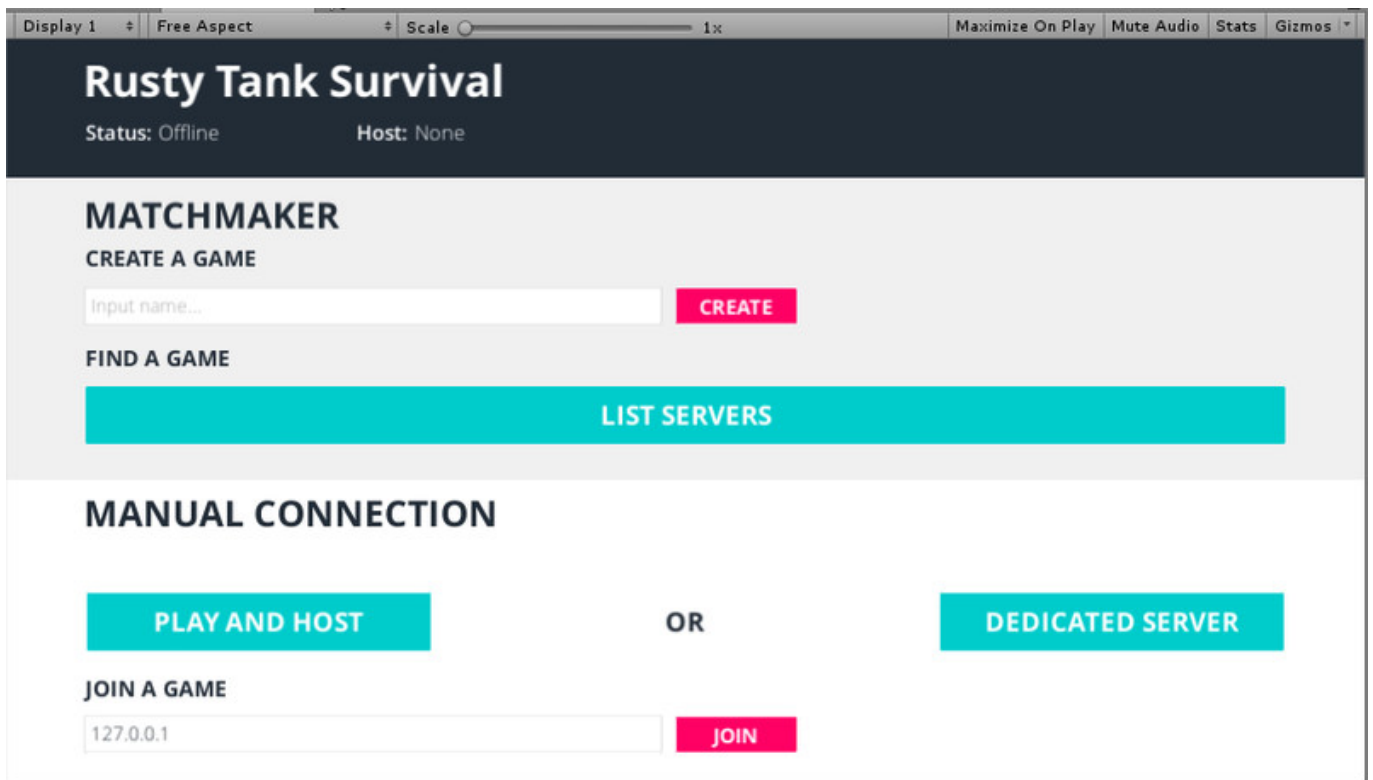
Display 1 | Free Aspect | Scale 1x | Maximize On Play | Mute Audio | Stats | Gizmos

Rusty Tank Survival

Status: Offline Host: None

MATCHMAKER

CREATE A GAME

Input name...

CREATE

FIND A GAME

LIST SERVERS

MANUAL CONNECTION

PLAY AND HOST

OR

DEDICATED SERVER

JOIN A GAME

127.0.0.1

JOIN